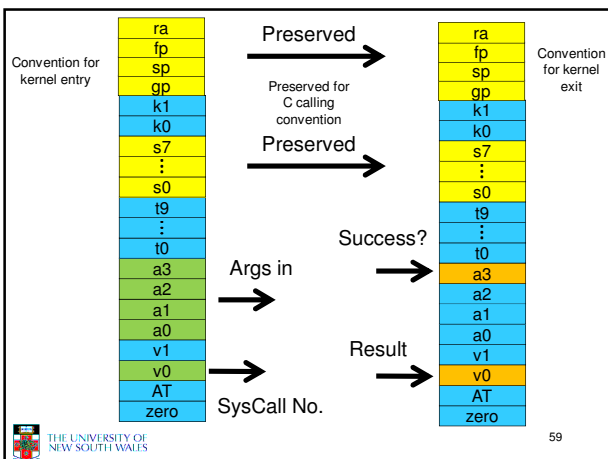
Convention for kernel entry

| ra |
|---|
| fp |
| sp |
| gp |
| k1 |
| k0 |
| s7 |
| ⋮ |
| s0 |
| t9 |
| ⋮ |
| t0 |
| a3 |
| a2 |
| a1 |
| a0 |
| v1 |
| v0 |
| AT |
| zero |

Preserved

Preserved for C calling convention

Preserved

Success?

Args in

Result

SysCall No.

| ra |
|---|
| fp |
| sp |
| gp |
| k1 |
| k0 |
| s7 |
| ⋮ |
| s0 |
| t9 |
| ⋮ |
| t0 |
| a3 |
| a2 |
| a1 |
| a0 |
| v1 |
| v0 |
| AT |
| zero |

Convention for kernel exit

THE UNIVERSITY OF NEW SOUTH WALES

59